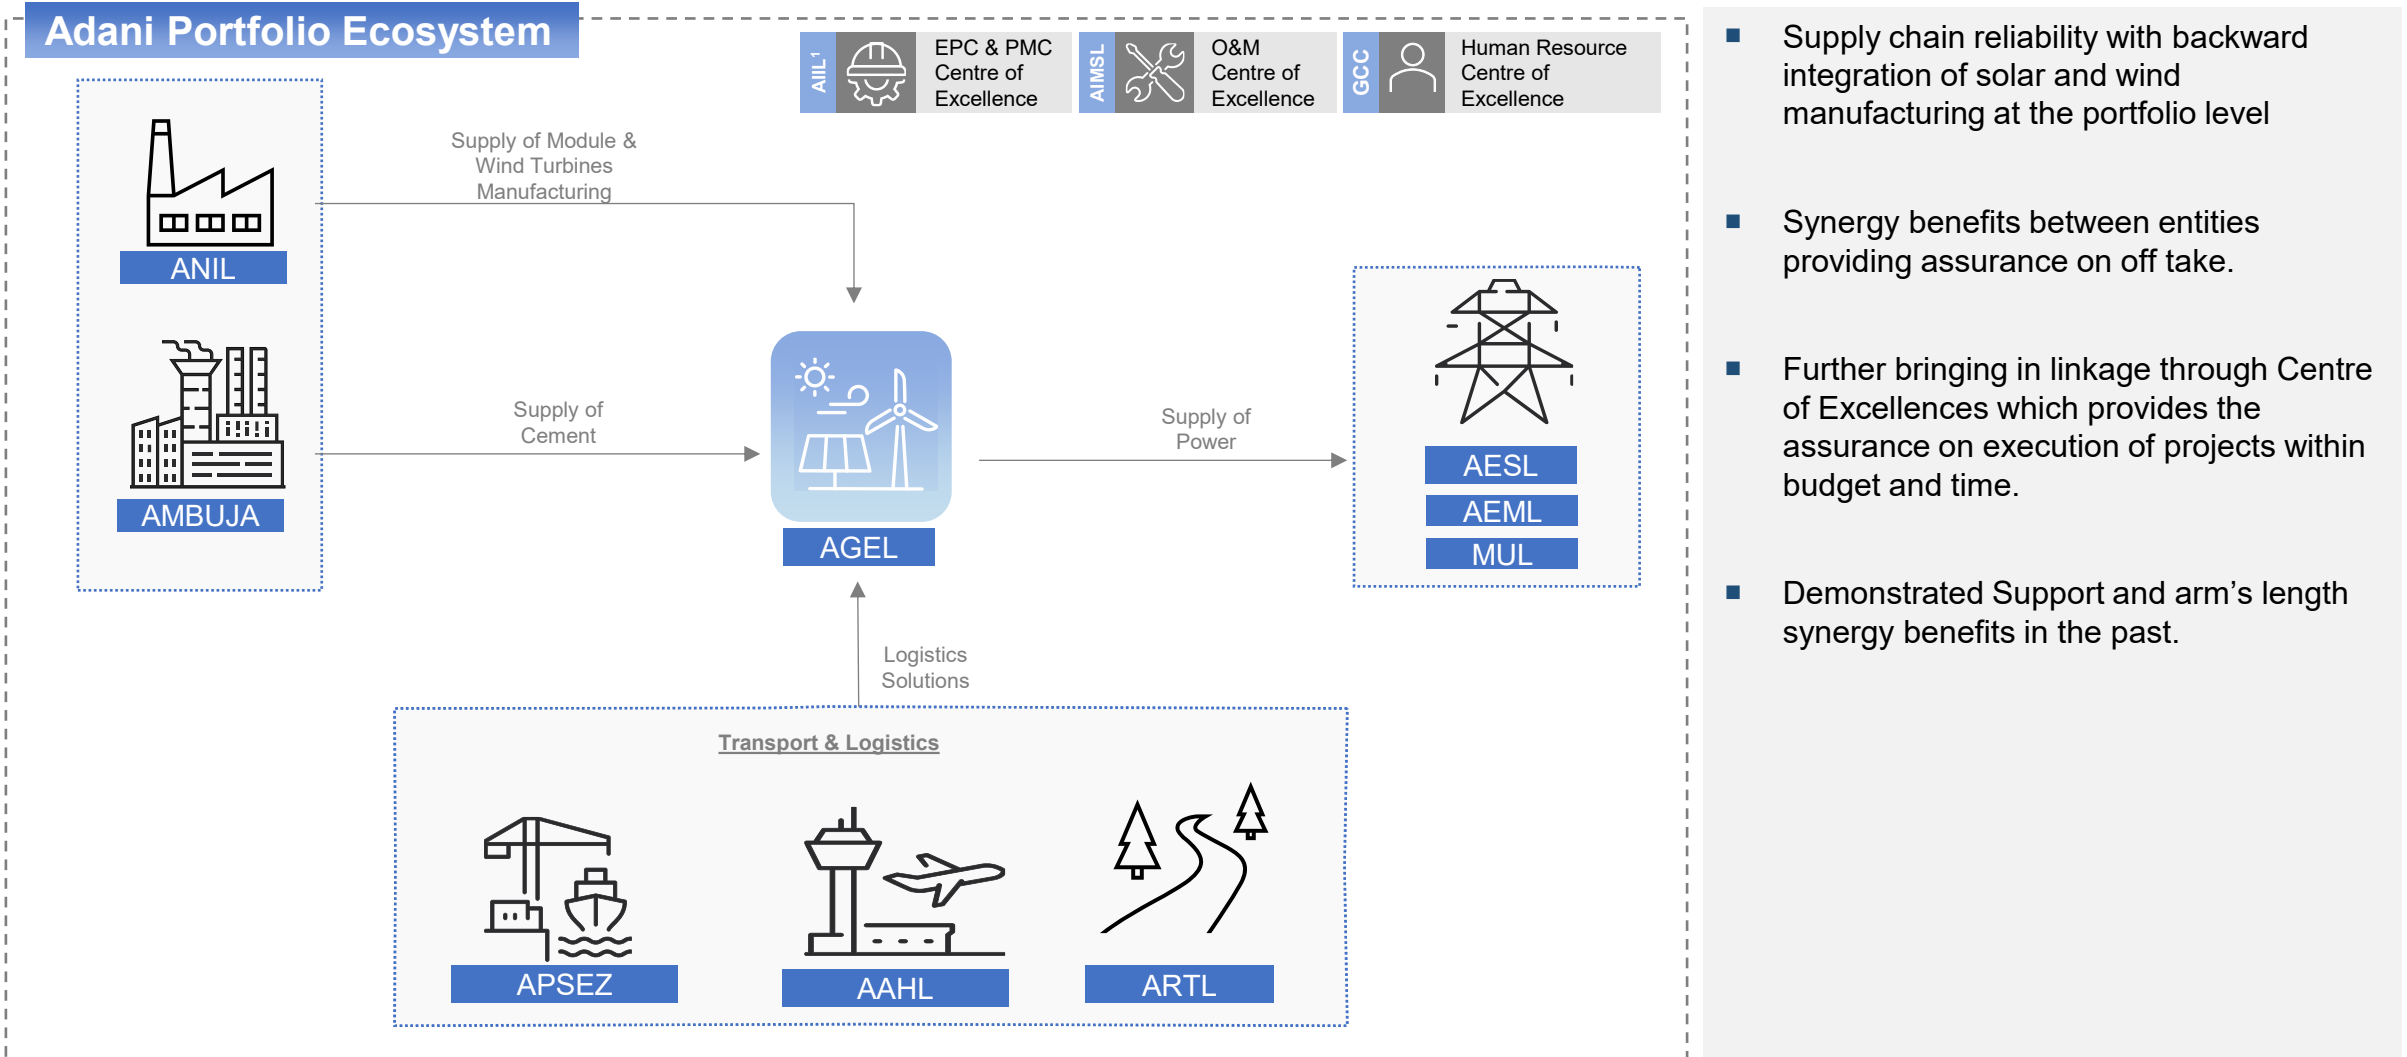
Adani Portfolio Ecosystem

$AIIL^1$ EPC & PMC Centre of Excellence

AIMSL O&M Centre of Excellence

GCC Human Resource Centre of Excellence

Supply of Module & Wind Turbines Manufacturing

ANIL

Supply of Cement

AMBUJA

AGEL

Supply of Power

AESL

AEML

MUL

Logistics Solutions

Transport & Logistics

APSEZ

AAHL

ARTL

■ Supply chain reliability with backward integration of solar and wind manufacturing at the portfolio level

■ Synergy benefits between entities providing assurance on off take.

■ Further bringing in linkage through Centre of Excellences which provides the assurance on execution of projects within budget and time.

■ Demonstrated Support and arm's length synergy benefits in the past.